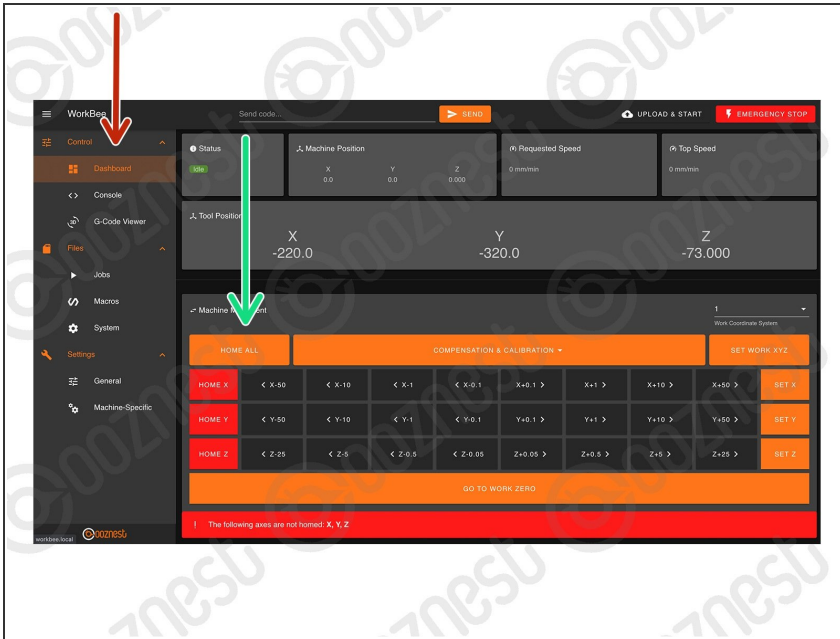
WorkBee

Send code...

SEND

UPLOAD & START

EMERGENCY STOP

Control

Dashboard

Console

G-Code Viewer

Files

Jobs

Macros

System

Settings

General

Machine-Specific

workbee.local

ooznest

Status

Idle

Machine Position

| X | Y | Z |
|---|---|---|
| 0.0 | 0.0 | 0.000 |

Requested Speed

0 mm/min

Top Speed

0 mm/min

Tool Position

| X | Y | Z |
|---|---|---|
| -220.0 | -320.0 | -73.000 |

Machine M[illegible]ment

1

Work Coordinate System

HOME ALL

COMPENSATION & CALIBRATION

SET WORK XYZ

| HOME X | X-50 | X-10 | X-1 | X-0.1 | X+0.1 | X+1 | X+10 | X+50 | SET X |
|---|---|---|---|---|---|---|---|---|---|
| HOME Y | Y-50 | Y-10 | Y-1 | Y-0.1 | Y+0.1 | Y+1 | Y+10 | Y+50 | SET Y |
| HOME Z | Z-25 | Z-5 | Z-0.5 | Z-0.05 | Z+0.05 | Z+0.5 | Z+5 | Z+25 | SET Z |

GO TO WORK ZERO

! The following axes are not homed: X, Y, Z